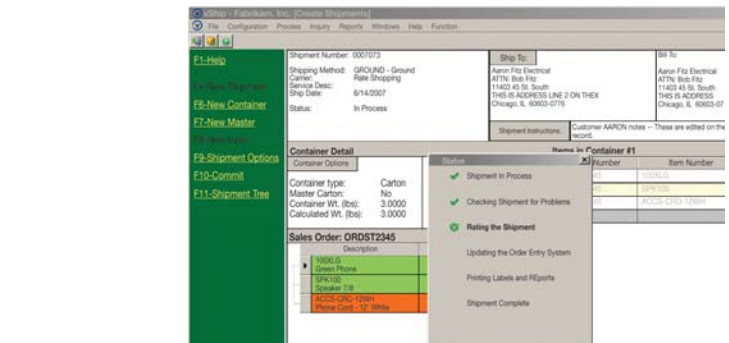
iShip - Fabrikam, Inc. [Create Shipments]

File Configuration Process Inquiry Reports Windows Help Function

F1-Help

F4-New Shipment

F6-New Container

F7-New Master

F8-New Item

F9-Shipment Options

F10-Commit

F11-Shipment Tree

Shipment Number: 0007073
Shipping Method: GROUND - Ground
Carrier: Rate Shopping
Service Desc:
Ship Date: 6/14/2007
Status: In Process

Ship To:
Aaron Fitz Electrical
ATTN: Bob Fitz
11403 45 St. South
THIS IS ADDRESS LINE 2 ON THEX
Chicago, IL 60603-0776

Bill To:
Aaron Fitz Electrical
ATTN: Bob Fitz
11403 45 St. South
THIS IS ADDRESS
Chicago, IL 60603-07

Shipment Instructions
Customer AARON notes -- These are edited on the record.

Container Detail
Container Options
Container type: Carton
Master Carton: No
Container Wt. (lbs): 3.0000
Calculated Wt. (lbs): 3.0000

Items in Container #1
Number | Item Number
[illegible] | 100XLG
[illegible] | SPK100
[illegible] | ACCS-CRD-12WH

Sales Order: ORDST2345
Description
100XLG
Green Phone
SPK100
Speaker 7/8
ACCS-CRD-12WH
Phone Cord - 12' White

Status
Shipment In Process
Checking Shipment for Problems
Rating the Shipment
Updating the Order Entry System
Printing Labels and REports
Shipment Complete